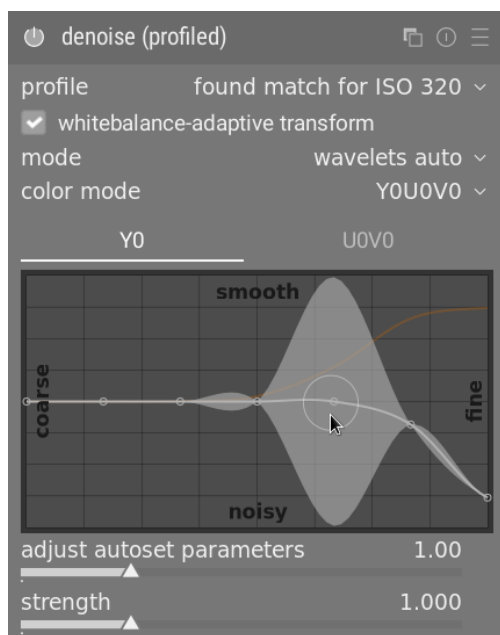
denoise (profiled)

profile found match for ISO 320

whitebalance-adaptive transform

mode wavelets auto

color mode Y0U0V0

Y0 U0V0

smooth

coarse

fine

noisy

adjust autoset parameters 1.00

strength 1.000